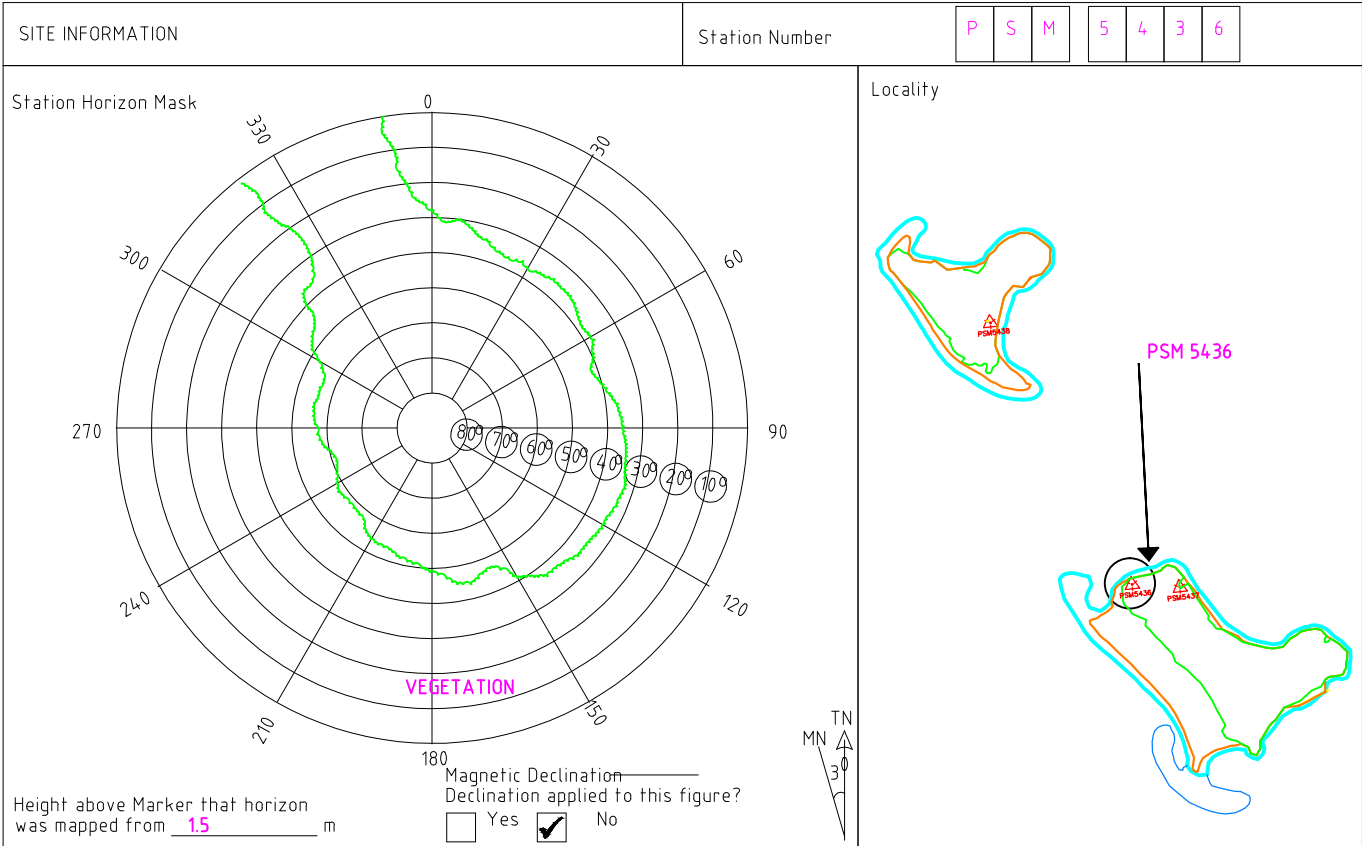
SITE INFORMATION

Station Number

| P | S | M |
|---|---|---|

| 5 | 4 | 3 | 6 |
|---|---|---|---|

Station Horizon Mask

0
30
60
90
120
150
180
210
240
270
300
330

80°
70°
60°
50°
40°
30°
20°
10°

VEGETATION

Locality

PSM5438
PSM 5436
PSM5436
PSM5437

TN
MN
3°

Magnetic Declination
Declination applied to this figure?
Yes
No

Height above Marker that horizon was mapped from 1.5 m